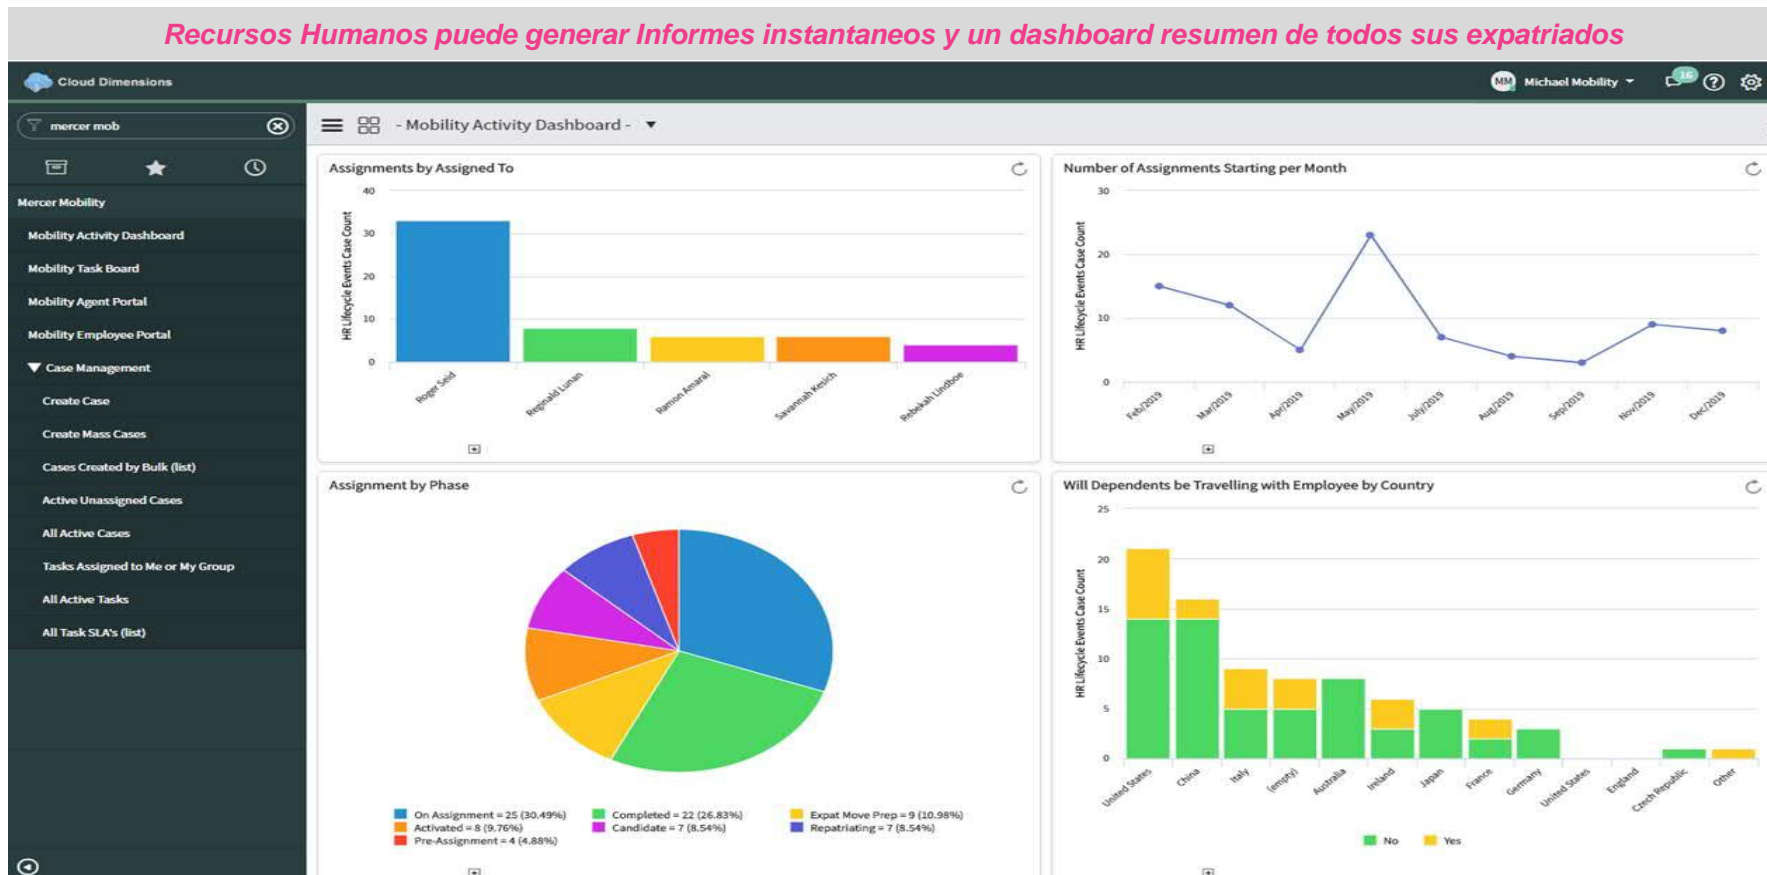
Recursos Humanos puede generar Informes instantaneos y un dashboard resumen de todos sus expatriados

Cloud Dimensions

MM Michael Mobility

16

mercer mob

Mercer Mobility
Mobility Activity Dashboard
Mobility Task Board
Mobility Agent Portal
Mobility Employee Portal
Case Management
Create Case
Create Mass Cases
Cases Created by Bulk (list)
Active Unassigned Cases
All Active Cases
Tasks Assigned to Me or My Group
All Active Tasks
All Task SLA's (list)

- Mobility Activity Dashboard -

Assignments by Assigned To

HR Lifecycle Events Case Count

40
30
20
10
0

Roger Seid
Reginald Lunan
Ramon Amaral
Savannah Keslch
Rebekah Lindboe

Number of Assignments Starting per Month

HR Lifecycle Events Case Count

30
20
10
0

Feb/2019
Mar/2019
Apr/2019
May/2019
July/2019
Aug/2019
Sep/2019
Nov/2019
Dec/2019

Assignment by Phase

On Assignment = 25 (30.49%)
Activated = 8 (9.76%)
Pre-Assignment = 4 (4.88%)
Completed = 22 (26.83%)
Candidate = 7 (8.54%)
Expat Move Prep = 9 (10.98%)
Repatriating = 7 (8.54%)

Will Dependents be Travelling with Employee by Country

HR Lifecycle Events Case Count

25
20
15
10
5
0

United States
China
Italy
(empty)
Australia
Ireland
Japan
France
Germany
United States
England
Czech Republic
Other

No
Yes